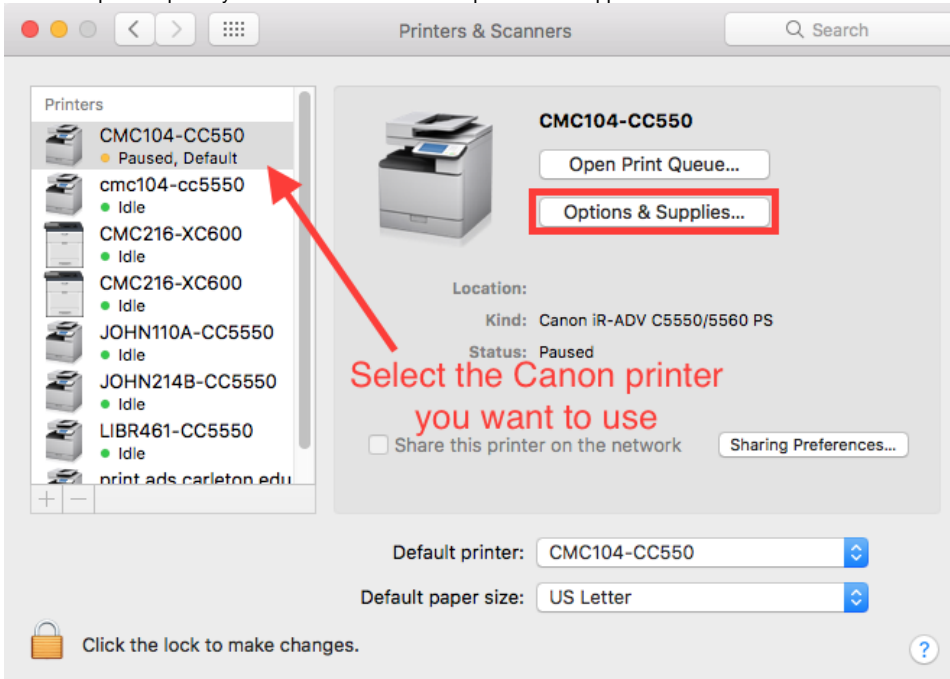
Printers & Scanners

Search

Printers

CMC104-CC550
Paused, Default

cmc104-cc5550
Idle

CMC216-XC600
Idle

CMC216-XC600
Idle

JOHN110A-CC5550
Idle

JOHN214B-CC5550
Idle

LIBR461-CC5550
Idle

print.ads.carleton.edu

+ −

CMC104-CC550

Open Print Queue...

Options & Supplies...

Location:

Kind: Canon iR-ADV C5550/5560 PS

Status: Paused

Select the Canon printer you want to use

Share this printer on the network

Sharing Preferences...

Default printer: CMC104-CC550

Default paper size: US Letter

Click the lock to make changes.

?